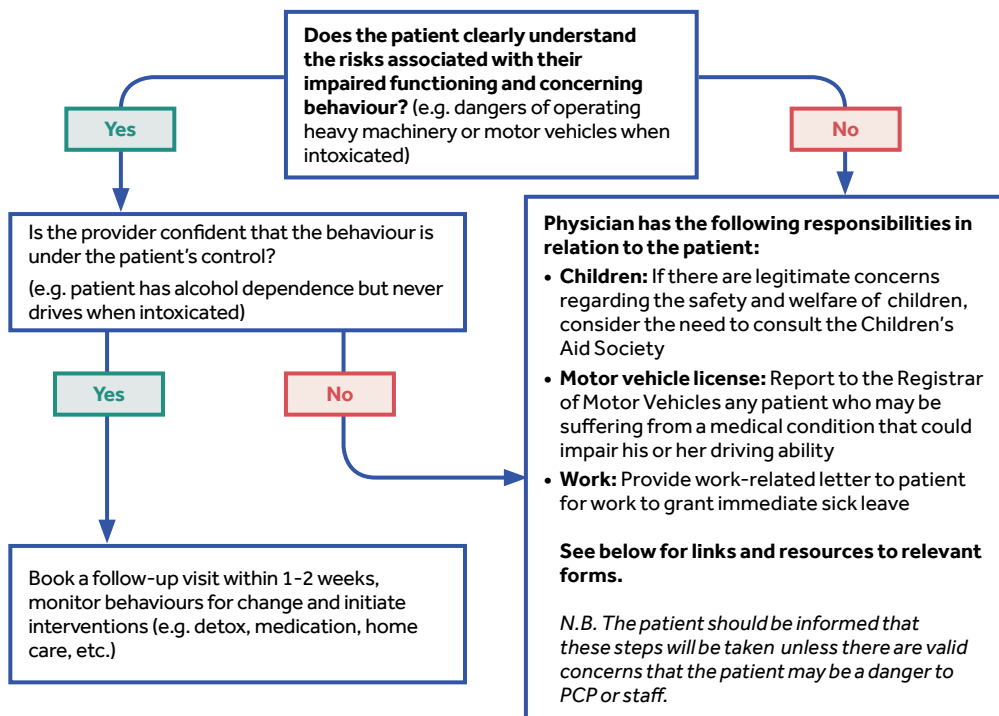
**Does the patient clearly understand the risks associated with their impaired functioning and concerning behaviour?** (e.g. dangers of operating heavy machinery or motor vehicles when intoxicated)

Yes

No

Is the provider confident that the behaviour is under the patient's control?

(e.g. patient has alcohol dependence but never drives when intoxicated)

Yes

No

Book a follow-up visit within 1-2 weeks, monitor behaviours for change and initiate interventions (e.g. detox, medication, home care, etc.)

**Physician has the following responsibilities in relation to the patient:**

- **Children:** If there are legitimate concerns regarding the safety and welfare of children, consider the need to consult the Children's Aid Society
- **Motor vehicle license:** Report to the Registrar of Motor Vehicles any patient who may be suffering from a medical condition that could impair his or her driving ability
- **Work:** Provide work-related letter to patient for work to grant immediate sick leave

**See below for links and resources to relevant forms.**

*N.B. The patient should be informed that these steps will be taken unless there are valid concerns that the patient may be a danger to PCP or staff.*